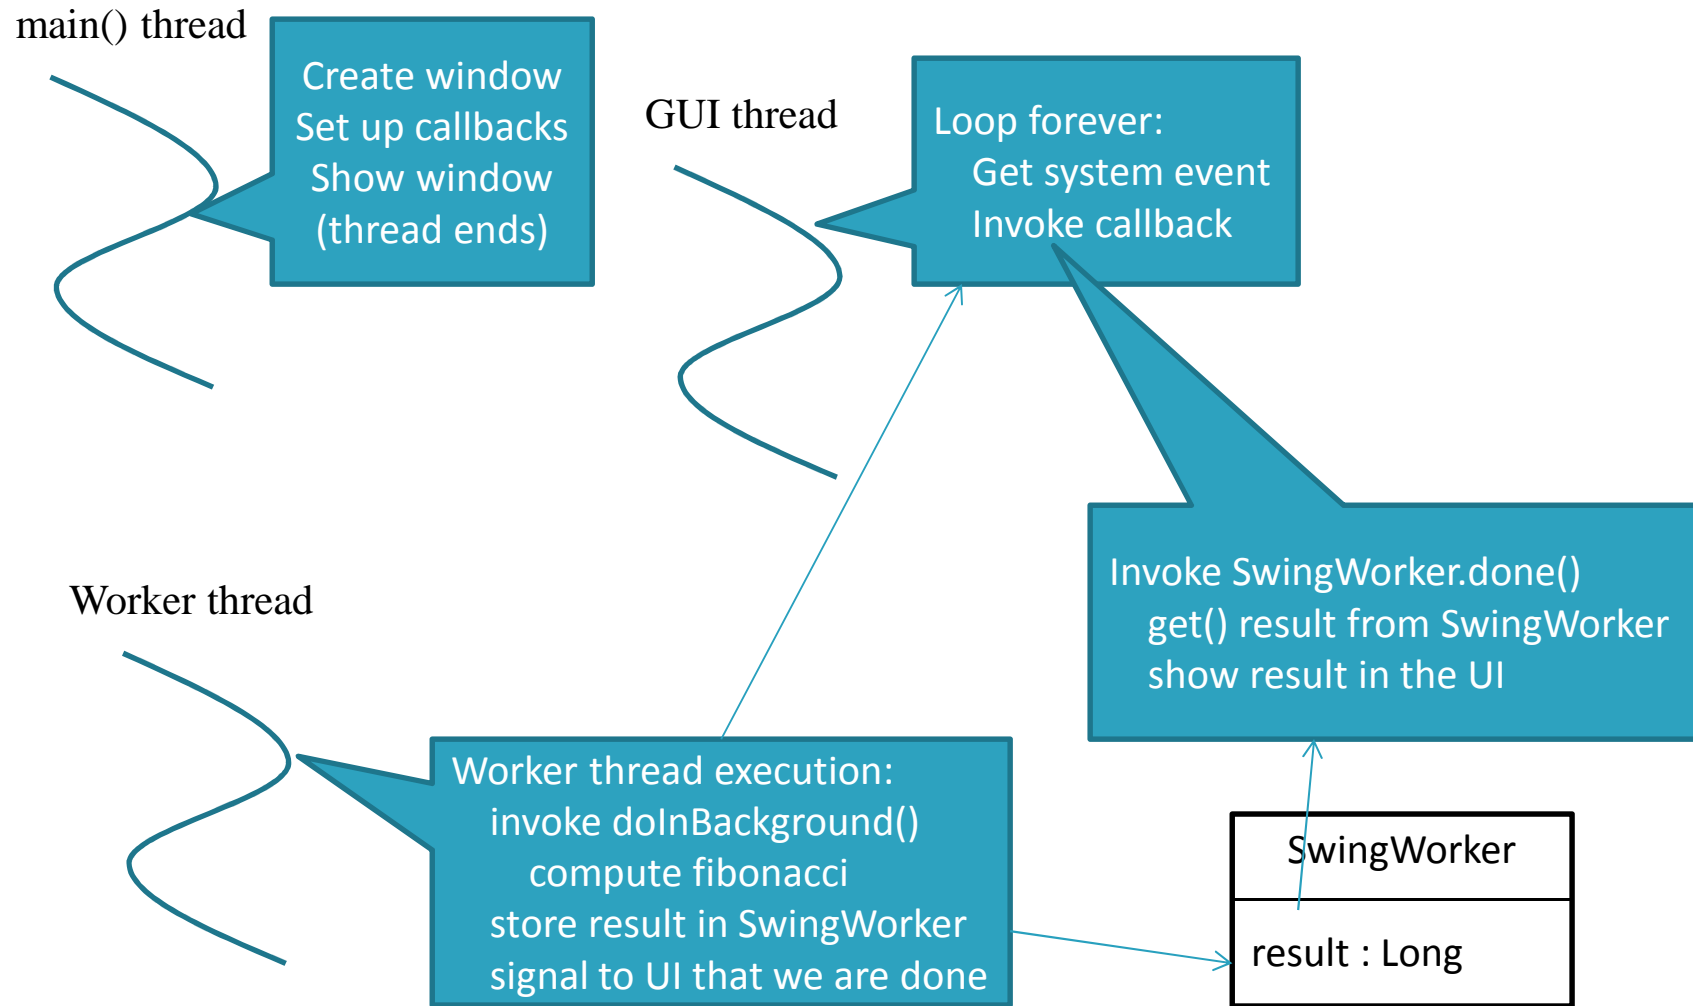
main() thread

Create window
Set up callbacks
Show window
(thread ends)

GUI thread

Loop forever:
Get system event
Invoke callback

Invoke SwingWorker.done()
get() result from SwingWorker
show result in the UI

Worker thread

Worker thread execution:
invoke doInBackground()
compute fibonacci
store result in SwingWorker
signal to UI that we are done

SwingWorker

result : Long